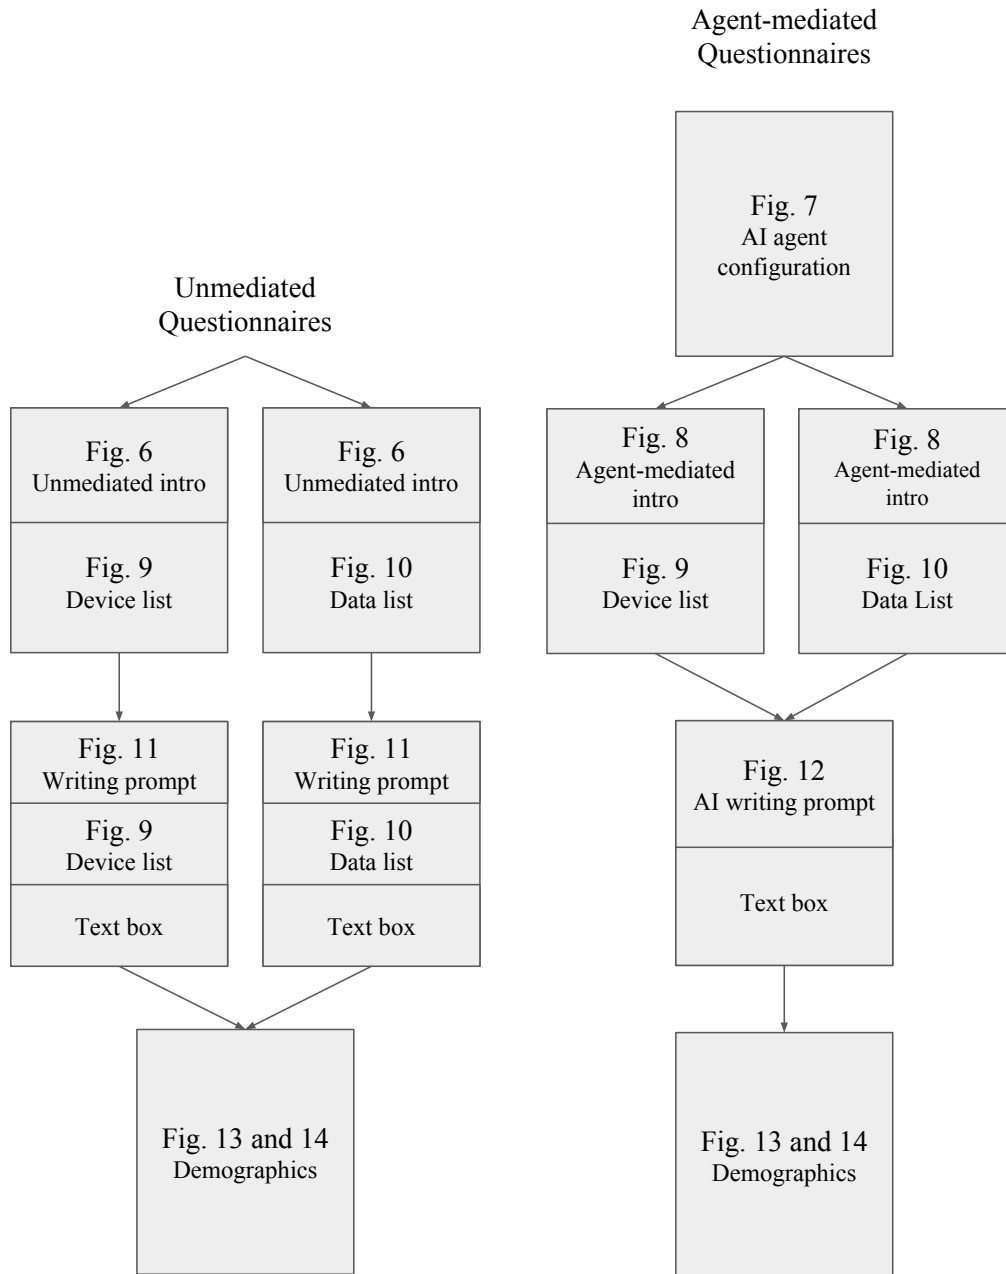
Unmediated Questionnaires

Fig. 6
Unmediated intro

Fig. 9
Device list

Fig. 6
Unmediated intro

Fig. 10
Data list

Fig. 11
Writing prompt

Fig. 9
Device list

Text box

Fig. 11
Writing prompt

Fig. 10
Data list

Text box

Fig. 13 and 14
Demographics

Agent-mediated Questionnaires

Fig. 7
AI agent configuration

Fig. 8
Agent-mediated intro

Fig. 9
Device list

Fig. 8
Agent-mediated intro

Fig. 10
Data List

Fig. 12
AI writing prompt

Text box

Fig. 13 and 14
Demographics